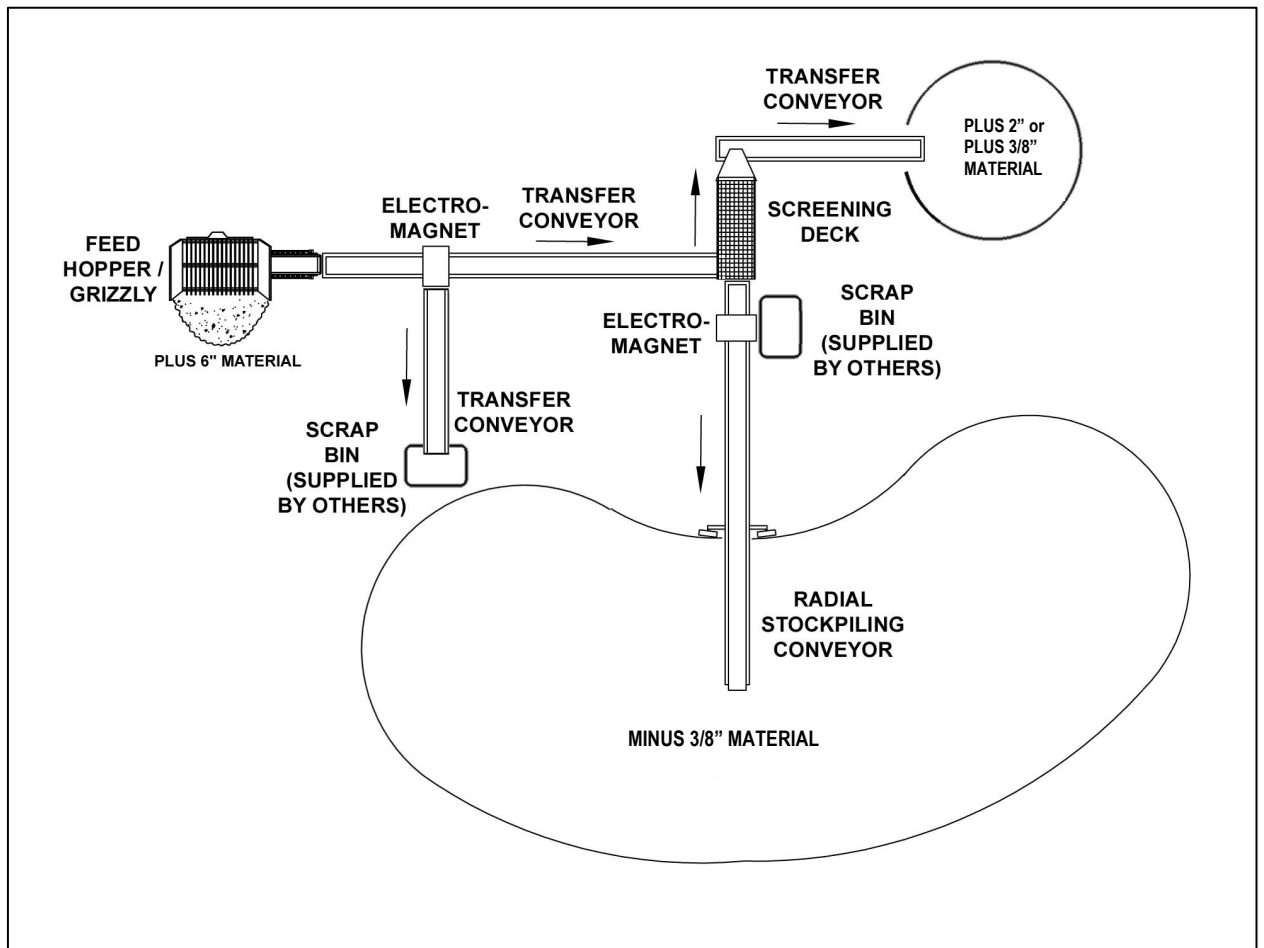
TRANSFER CONVEYOR

PLUS 2" or PLUS 3/8" MATERIAL

ELECTRO-MAGNET

TRANSFER CONVEYOR

SCREENING DECK

FEED HOPPER / GRIZZLY

PLUS 6" MATERIAL

ELECTRO-MAGNET

SCRAP BIN (SUPPLIED BY OTHERS)

TRANSFER CONVEYOR

SCRAP BIN (SUPPLIED BY OTHERS)

RADIAL STOCKPILING CONVEYOR

MINUS 3/8" MATERIAL